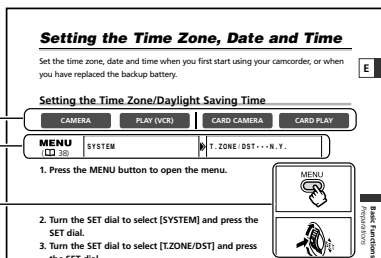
Setting the Time Zone, Date and Time

Set the time zone, date and time when you first start using your camcorder, or when you have replaced the backup battery.

E

Setting the Time Zone/Daylight Saving Time

| CAMERA | PLAY (VCR) | CARD CAMERA | CARD PLAY |
|---|---|---|---|

MENU (□ 38) SYSTEM T.ZONE/DST···N.Y.

1. Press the MENU button to open the menu.

MENU

2. Turn the SET dial to select [SYSTEM] and press the SET dial.

3. Turn the SET dial to select [T.ZONE/DST] and press the SET dial.

Basic Functions
Preparations